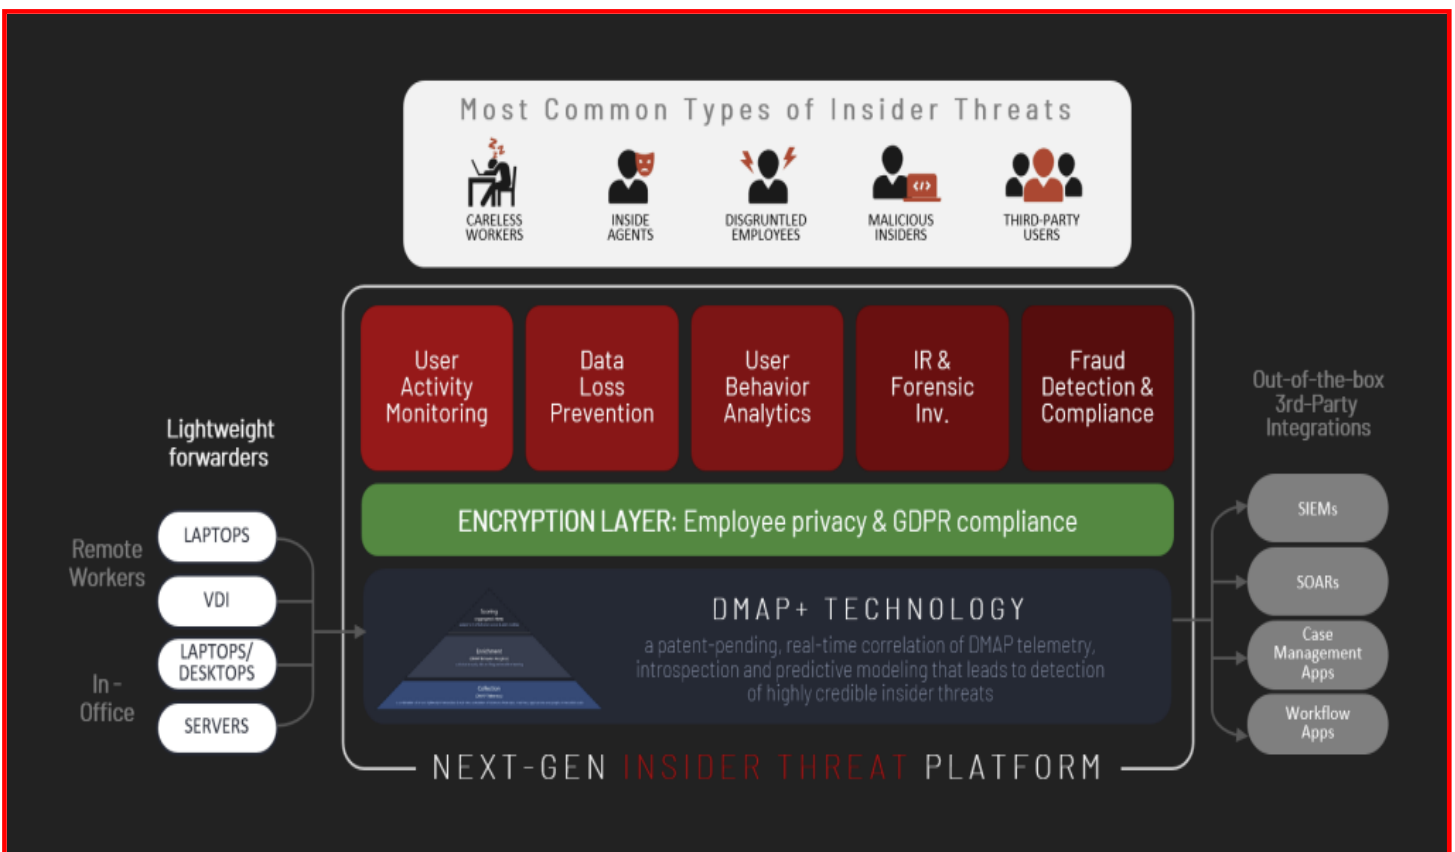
Most Common Types of Insider Threats

CARELESS WORKERS

INSIDE AGENTS

DISGRUNTLED EMPLOYEES

MALICIOUS INSIDERS

THIRD-PARTY USERS

User Activity Monitoring

Data Loss Prevention

User Behavior Analytics

IR & Forensic Inv.

Fraud Detection & Compliance

Out-of-the-box 3rd-Party Integrations

Lightweight forwarders

ENCRYPTION LAYER: Employee privacy & GDPR compliance

Remote Workers

LAPTOPS

VDI

In - Office

LAPTOPS/ DESKTOPS

SERVERS

Scoring

Enrichment

Collection

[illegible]

DMAP+ TECHNOLOGY

a patent-pending, real-time correlation of DMAP telemetry, introspection and predictive modeling that leads to detection of highly credible insider threats

SIEMs

SOARs

Case Management Apps

Workflow Apps

NEXT-GEN INSIDER THREAT PLATFORM